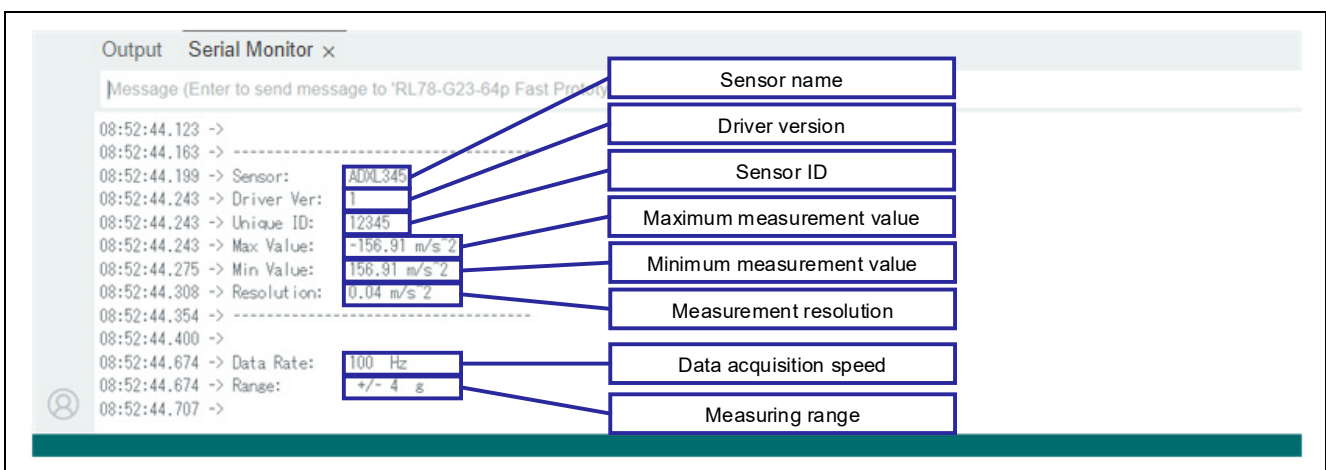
Output Serial Monitor ×

Message (Enter to send message to 'RL78-G23-64p Fast Prototy

08:52:44.123 ->
08:52:44.163 -> ------------------------------------
08:52:44.199 -> Sensor: ADXL345
08:52:44.243 -> Driver Ver: 1
08:52:44.243 -> Unique ID: 12345
08:52:44.243 -> Max Value: -156.91 m/s^2
08:52:44.275 -> Min Value: 156.91 m/s^2
08:52:44.308 -> Resolution: 0.04 m/s^2
08:52:44.354 -> ------------------------------------
08:52:44.400 ->
08:52:44.674 -> Data Rate: 100 Hz
08:52:44.674 -> Range: +/- 4 g
08:52:44.707 ->

Sensor name

Driver version

Sensor ID

Maximum measurement value

Minimum measurement value

Measurement resolution

Data acquisition speed

Measuring range